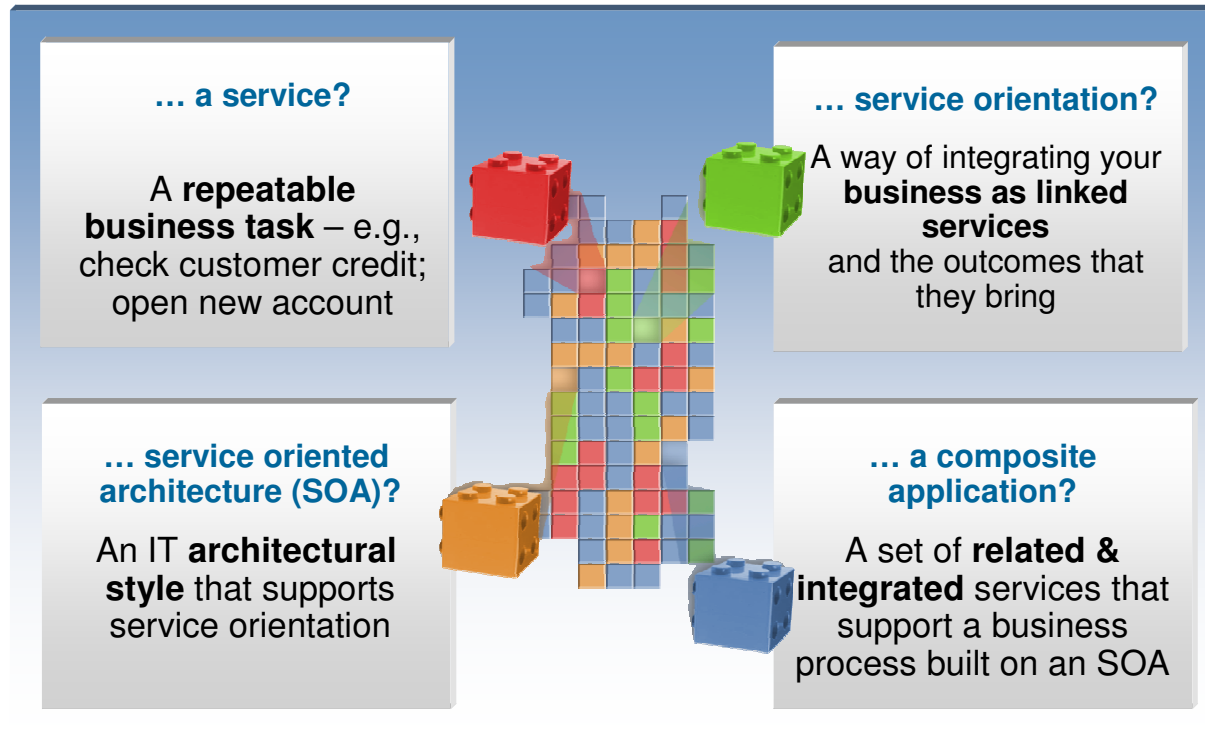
… a service?

A **repeatable business task** – e.g., check customer credit; open new account

… service orientation?

A way of integrating your **business as linked services** and the outcomes that they bring

… service oriented architecture (SOA)?

An IT **architectural style** that supports service orientation

… a composite application?

A set of **related & integrated** services that support a business process built on an SOA